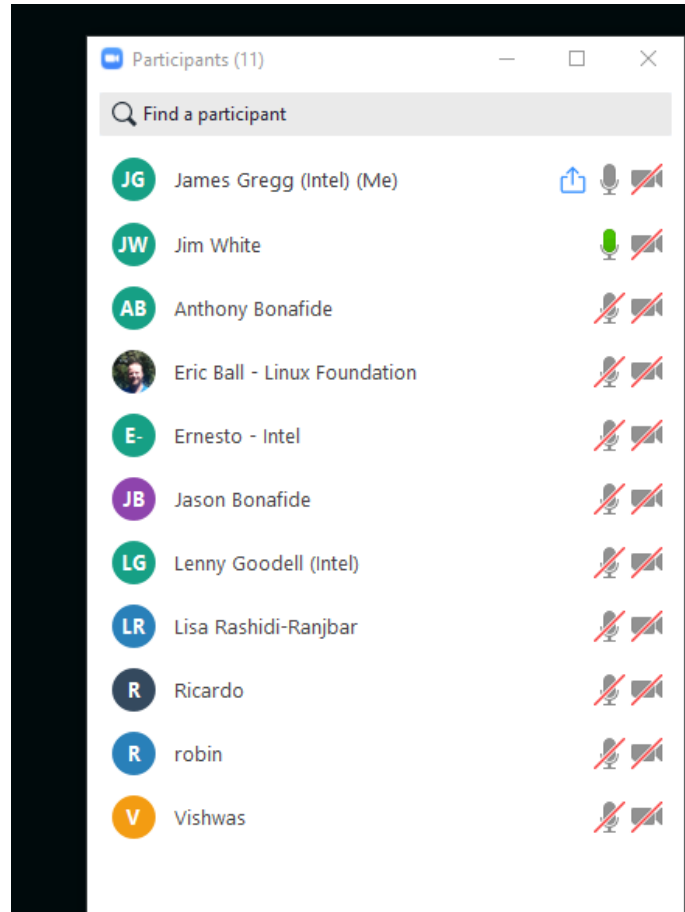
Participants (11)

Find a participant

JG James Gregg (Intel) (Me)

JW Jim White

AB Anthony Bonafide

Eric Ball - Linux Foundation

E- Ernesto - Intel

JB Jason Bonafide

LG Lenny Goodell (Intel)

LR Lisa Rashidi-Ranjbar

R Ricardo

R robin

V Vishwas